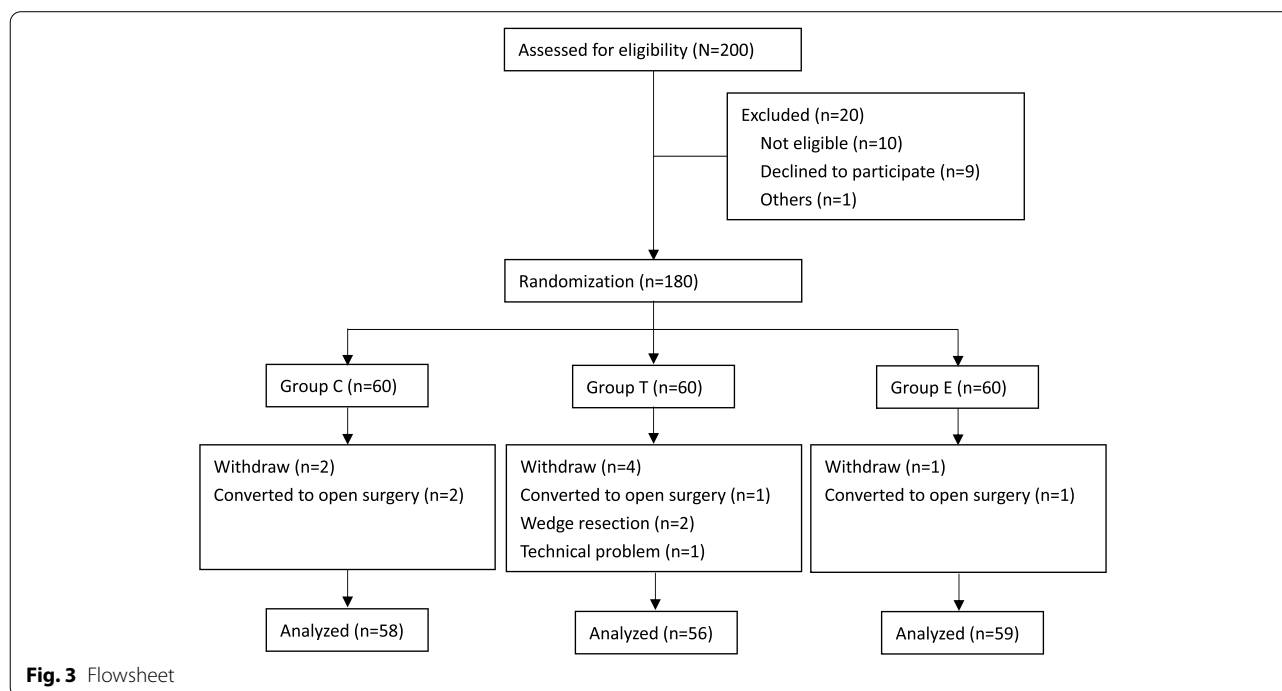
Assessed for eligibility (N=200)

Excluded (n=20)
Not eligible (n=10)
Declined to participate (n=9)
Others (n=1)

Randomization (n=180)

Group C (n=60)

Group T (n=60)

Group E (n=60)

Withdraw (n=2)
Converted to open surgery (n=2)

Withdraw (n=4)
Converted to open surgery (n=1)
Wedge resection (n=2)
Technical problem (n=1)

Withdraw (n=1)
Converted to open surgery (n=1)

Analyzed (n=58)

Analyzed (n=56)

Analyzed (n=59)

**Fig. 3** Flowsheet